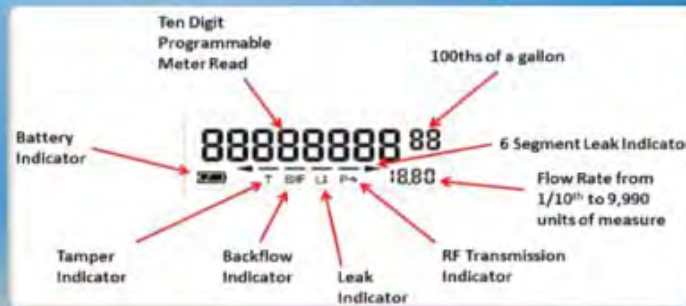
Ten Digit Programmable Meter Read

100ths of a gallon

Battery Indicator

88888888 88

6 Segment Leak Indicator

T B/F L! P

:8.80

Flow Rate from 1/10th to 9,990 units of measure

Tamper Indicator

Backflow Indicator

Leak Indicator

RF Transmission Indicator